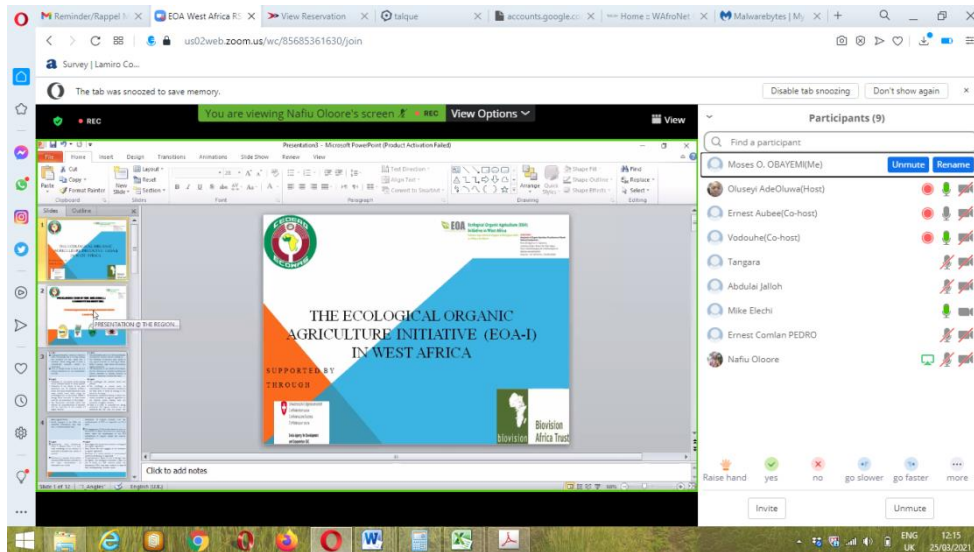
Reminder/Rappel M | EOA West Africa R | View Reservation | talque | accounts.google.co | Home :: WAfroNet | Malwarebytes | My

us02web.zoom.us/wc/85685361630/join

Survey | Lamiro Co...

The tab was snoozed to save memory.

Disable tab snoozing | Don't show again

REC

You are viewing Nafiu Oloore's screen | REC | View Options

View

Presentation3 - Microsoft PowerPoint (Product Activation Failed)

File | Home | Insert | Design | Transitions | Animations | Slide Show | Review | View

Cut | Copy | Format Painter | Paste | New Slide | Layout | Reset | Section | Clipboard | Slides | Font | Paragraph | Text Direction | Align Text | Convert to SmartArt | Drawing | Arrange | Quick Styles | Shape Fill | Shape Outline | Shape Effects | Find | Replace | Select | Editing

Slides | Outline

PRESENTATION @ THE REGION...

ECOWAS

EOA Ecological Organic Agriculture (EOA) Initiative in West Africa

THE ECOLOGICAL ORGANIC AGRICULTURE INITIATIVE (EOA-I) IN WEST AFRICA

SUPPORTED BY

THROUGH

biovision | Biovision Africa Trust

Click to add notes

Slide 1 of 12 | "Angles" | English (U.K.)

Participants (9)

Find a participant

Moses O. OBAYEMI(Me) | Unmute | Rename

Oluseyi AdeOluwa(Host)

Ernest Aubee(Co-host)

Vodouhe(Co-host)

Tangara

Abdulai Jalloh

Mike Elechi

Ernest Comlan PEDRO

Nafiu Oloore

Raise hand | yes | no | go slower | go faster | more

Invite | Unmute

ENG UK | 12:15 | 25/03/2021